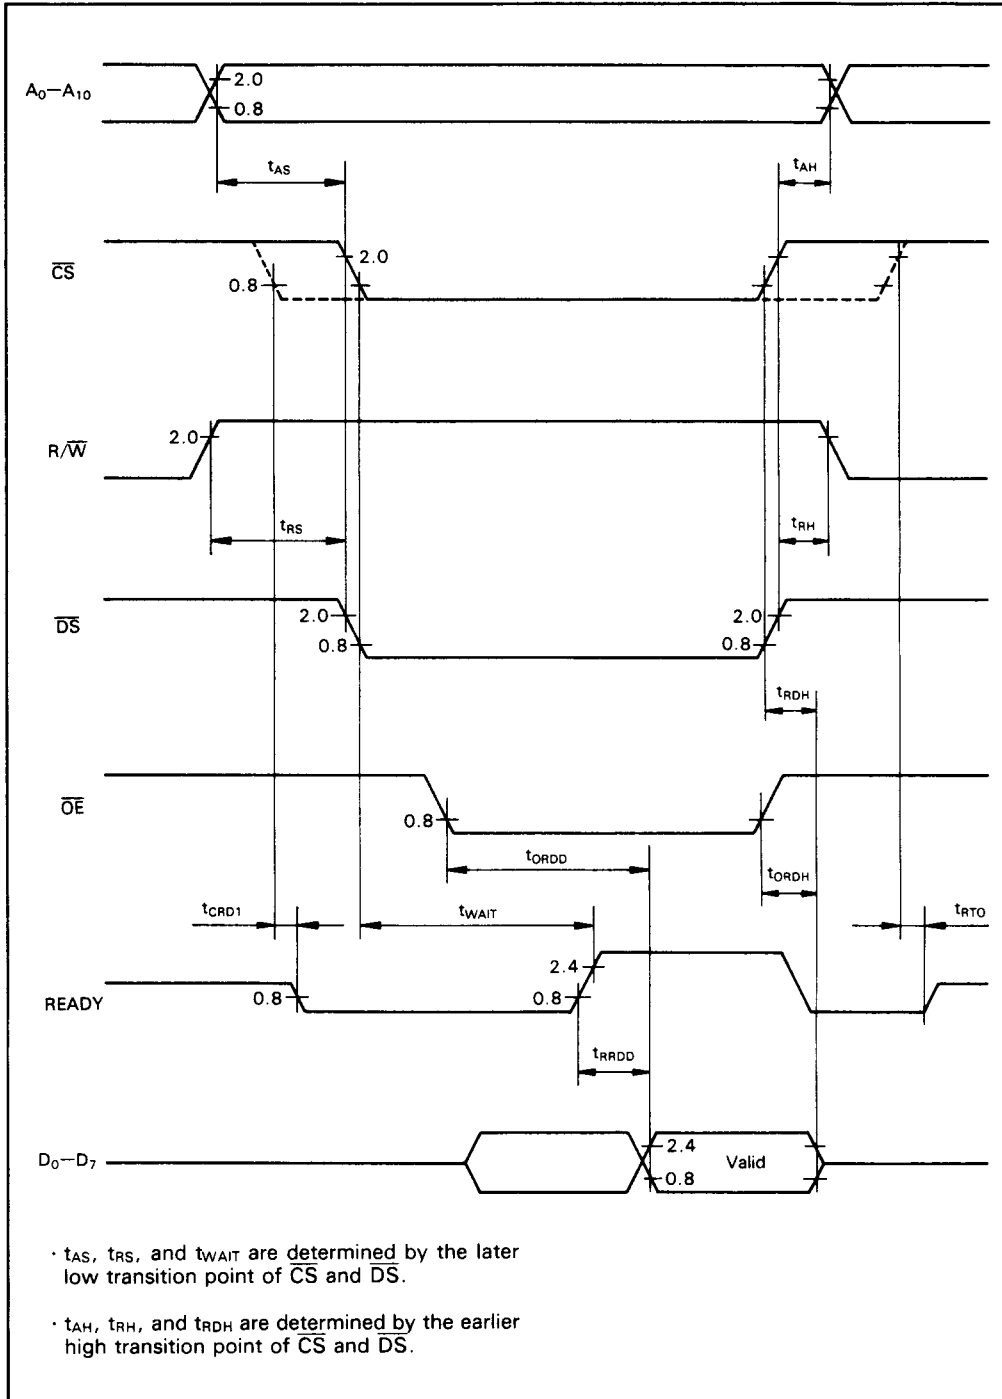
$A_0$—$A_{10}$
2.0
0.8
$t_{AS}$
$t_{AH}$
$\overline{CS}$
2.0
0.8
$R/\overline{W}$
2.0
$t_{RS}$
$t_{RH}$
$\overline{DS}$
2.0
0.8
2.0
0.8
$t_{RDH}$
$\overline{OE}$
0.8
$t_{ORDD}$
$t_{ORDH}$
$t_{CRD1}$
$t_{WAIT}$
$t_{RTO}$
2.4
READY
0.8
0.8
$t_{RRDD}$
$D_0$—$D_7$
2.4
Valid
0.8

· $t_{AS}$, $t_{RS}$, and $t_{WAIT}$ are determined by the later low transition point of $\overline{CS}$ and $\overline{DS}$.

· $t_{AH}$, $t_{RH}$, and $t_{RDH}$ are determined by the earlier high transition point of $\overline{CS}$ and $\overline{DS}$.